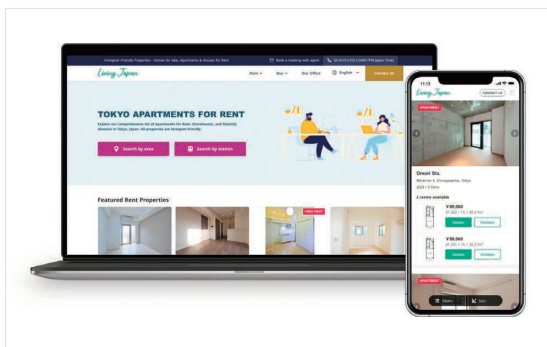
Foreigner Friendly Properties - Homes for Sale, Apartments & Houses for Rent

Book a meeting with agent

Living Japan

Rent
Buy
Our Office
English
Contact Us

TOKYO APARTMENTS FOR RENT

Explore our comprehensive list of apartments for Rent, Guesthouses, and Monthly Mansion in Tokyo, Japan. All properties are foreigner-friendly.

Search by area
Search by station

Featured Rent Properties

FREE RENT

11:13

Living Japan

CONTACT US

APARTMENT

Omori Sta.

2 rooms available

¥88,000

¥88,000

Details
Contact

APARTMENT

Filters
Sort